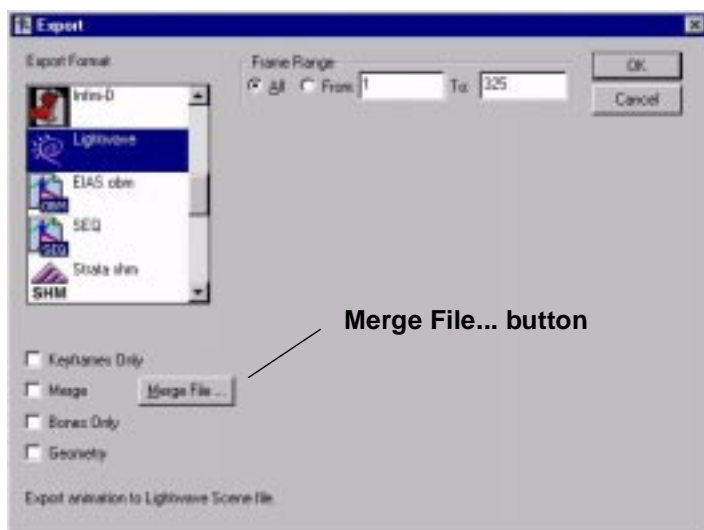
Export

Export Format

Infini-D

Lightwave

EIAS obm

OBM

SEQ

SEQ

Strata shm

SHM

Frame Range

All From: 1 To: 325

OK

Cancel

Merge File... button

KeyFrames Only

Merge

Merge File...

Bones Only

Geometry

Export animation to Lightwave Scene file.